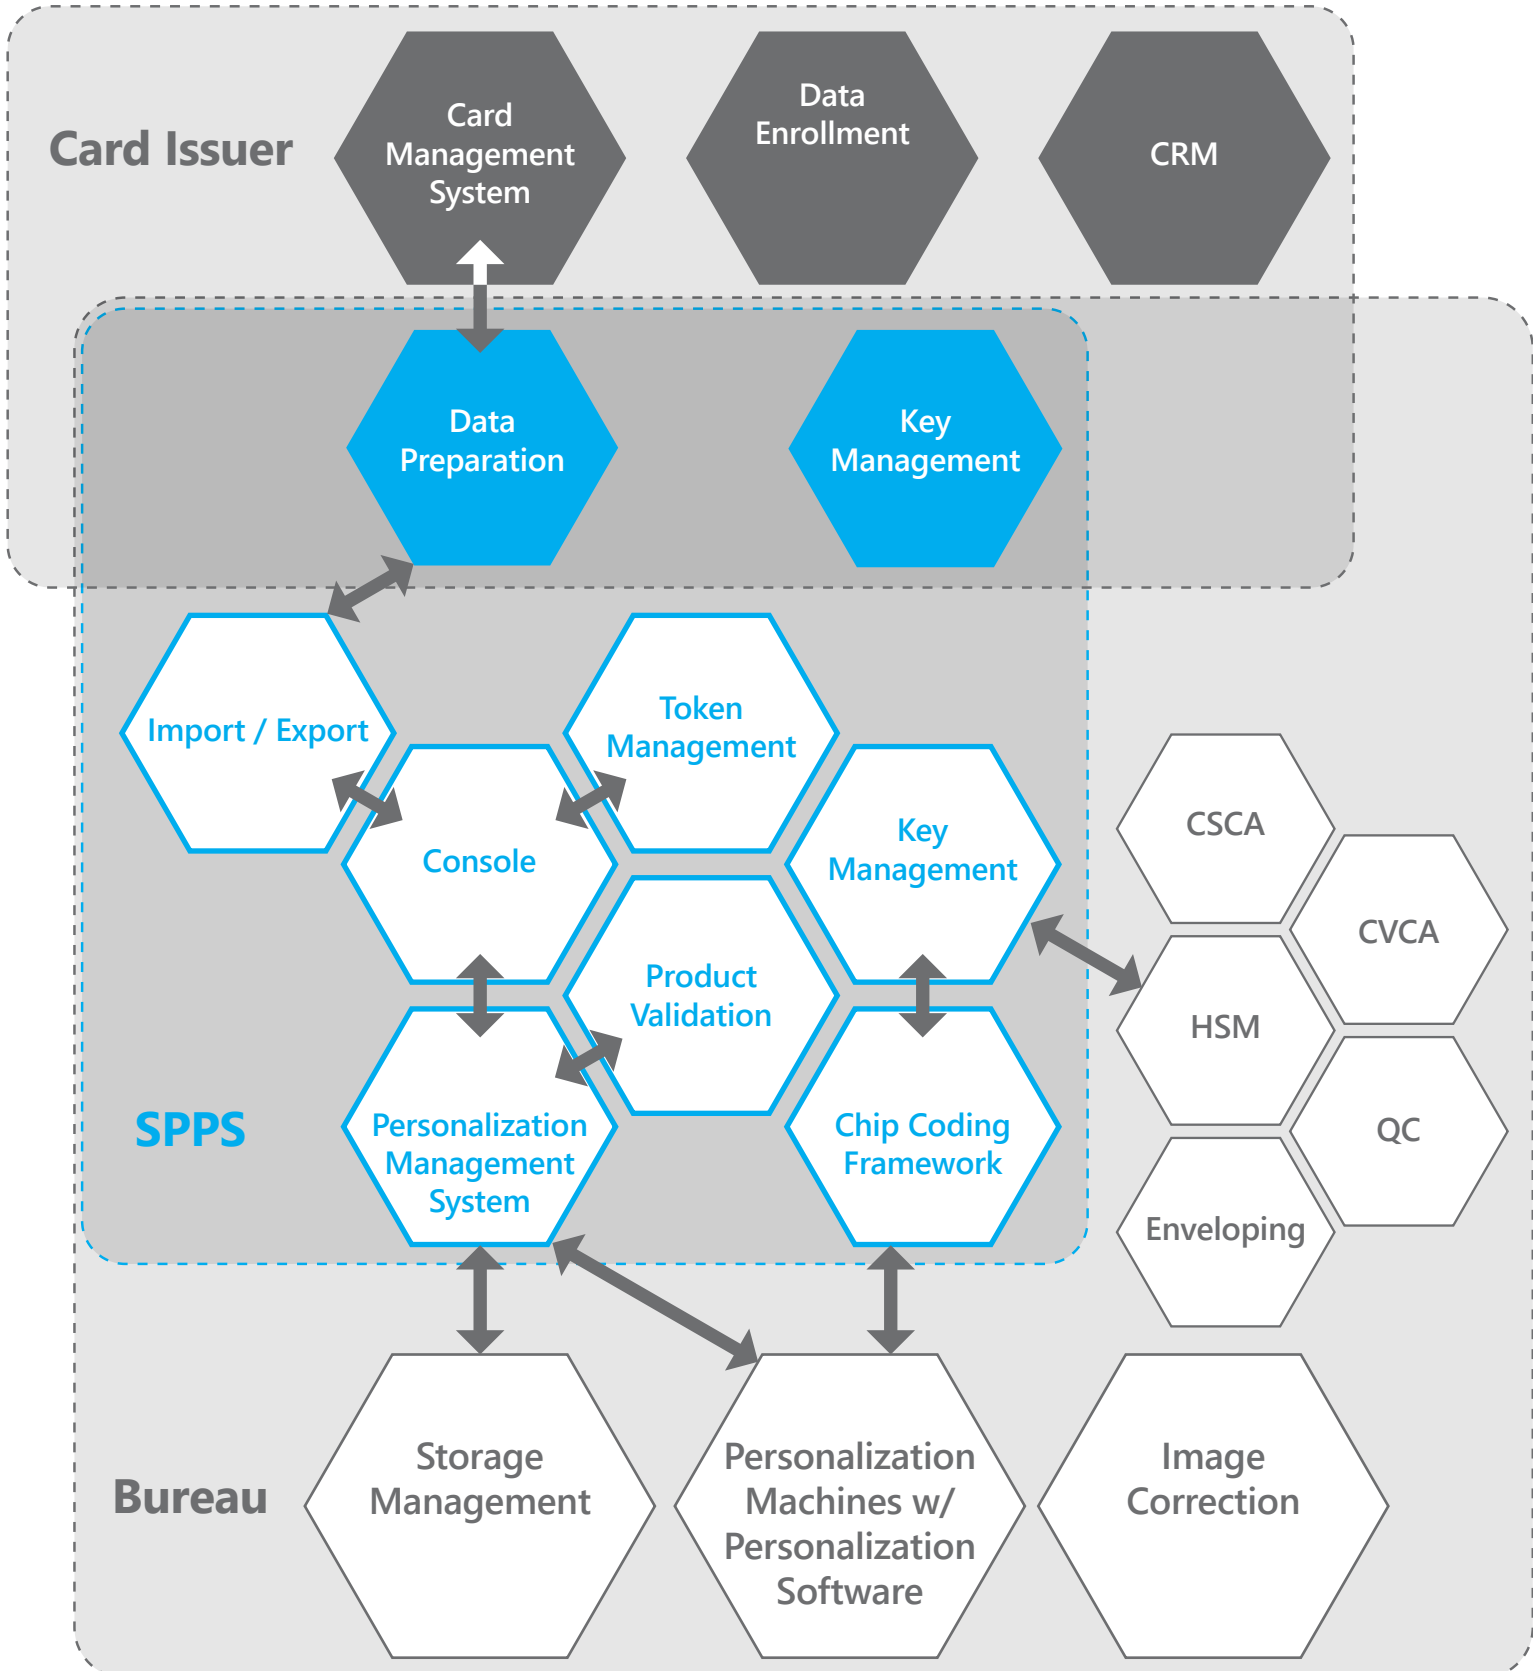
Card Issuer

Card Management System

Data Enrollment

CRM

Data Preparation

Key Management

Import / Export

Token Management

Console

Key Management

CSCA

CVCA

Product Validation

HSM

QC

SPPS

Personalization Management System

Chip Coding Framework

Enveloping

Bureau

Storage Management

Personalization Machines w/ Personalization Software

Image Correction